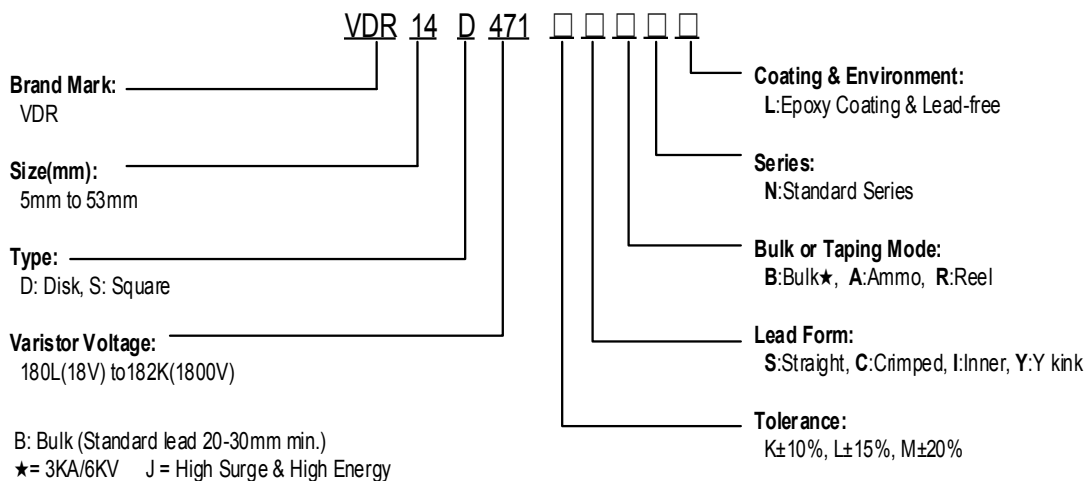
VDR 14 D 471 □□□□□

Brand Mark:
VDR

Size(mm):
5mm to 53mm

Type:
D: Disk, S: Square

Varistor Voltage:
180L(18V) to182K(1800V)

B: Bulk (Standard lead 20-30mm min.)
★= 3KA/6KV J = High Surge & High Energy

Coating & Environment:
L:Epoxy Coating & Lead-free

Series:
N:Standard Series

Bulk or Taping Mode:
B:Bulk★, A:Ammo, R:Reel

Lead Form:
S:Straight, C:Crimped, I:Inner, Y:Y kink

Tolerance:
K±10%, L±15%, M±20%